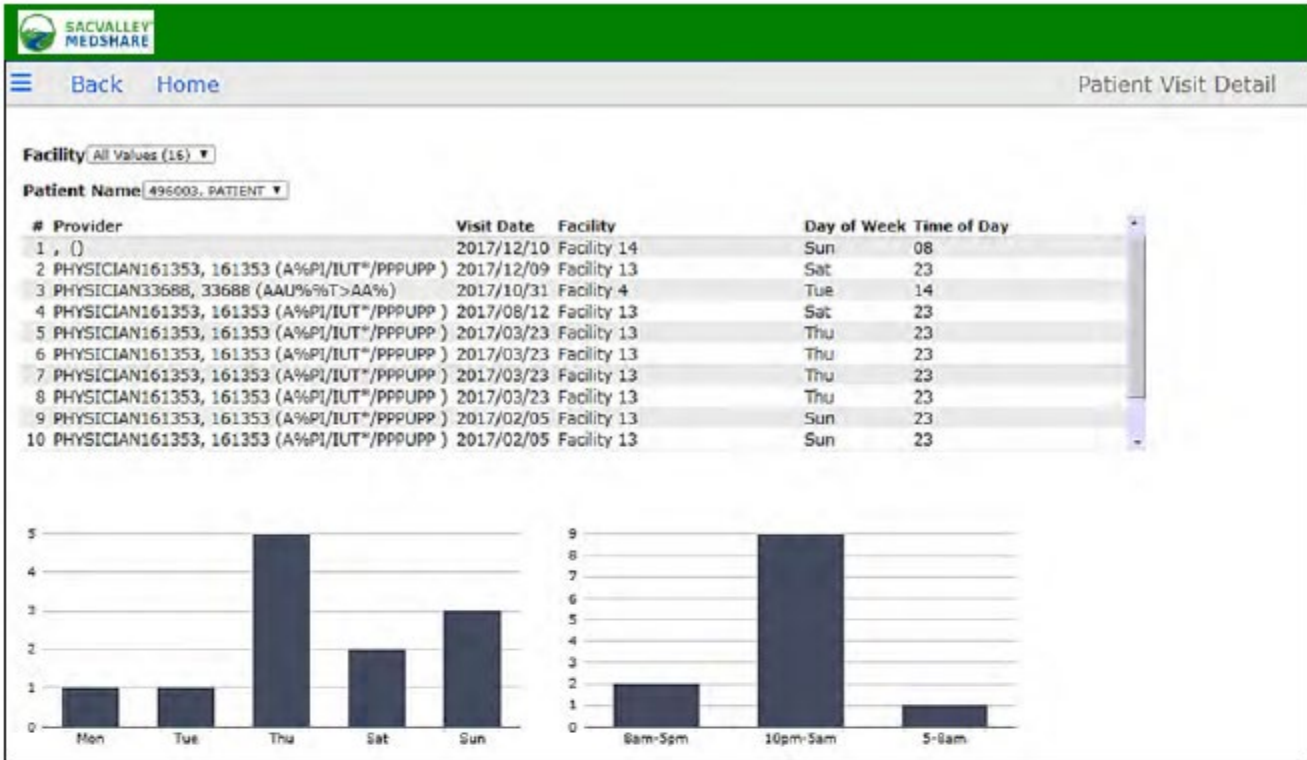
SACVALLEY MEDSHARE

☰ Back Home

Patient Visit Detail

Facility All Values (16) ▼

Patient Name 496003, PATIENT ▼

| # | Provider | Visit Date | Facility | Day of Week | Time of Day |
|---|---|---|---|---|---|
| 1 | , () | 2017/12/10 | Facility 14 | Sun | 08 |
| 2 | PHYSICIAN161353, 161353 (A%PI/IUT*/PPPUPP ) | 2017/12/09 | Facility 13 | Sat | 23 |
| 3 | PHYSICIAN33688, 33688 (AAU%%T>AA%) | 2017/10/31 | Facility 4 | Tue | 14 |
| 4 | PHYSICIAN161353, 161353 (A%PI/IUT*/PPPUPP ) | 2017/08/12 | Facility 13 | Sat | 23 |
| 5 | PHYSICIAN161353, 161353 (A%PI/IUT*/PPPUPP ) | 2017/03/23 | Facility 13 | Thu | 23 |
| 6 | PHYSICIAN161353, 161353 (A%PI/IUT*/PPPUPP ) | 2017/03/23 | Facility 13 | Thu | 23 |
| 7 | PHYSICIAN161353, 161353 (A%PI/IUT*/PPPUPP ) | 2017/03/23 | Facility 13 | Thu | 23 |
| 8 | PHYSICIAN161353, 161353 (A%PI/IUT*/PPPUPP ) | 2017/03/23 | Facility 13 | Thu | 23 |
| 9 | PHYSICIAN161353, 161353 (A%PI/IUT*/PPPUPP ) | 2017/02/05 | Facility 13 | Sun | 23 |
| 10 | PHYSICIAN161353, 161353 (A%PI/IUT*/PPPUPP ) | 2017/02/05 | Facility 13 | Sun | 23 |

5
4
3
2
1
0
Mon Tue Thu Sat Sun

9
8
7
6
5
4
3
2
1
0
8am-5pm 10pm-5am 5-8am